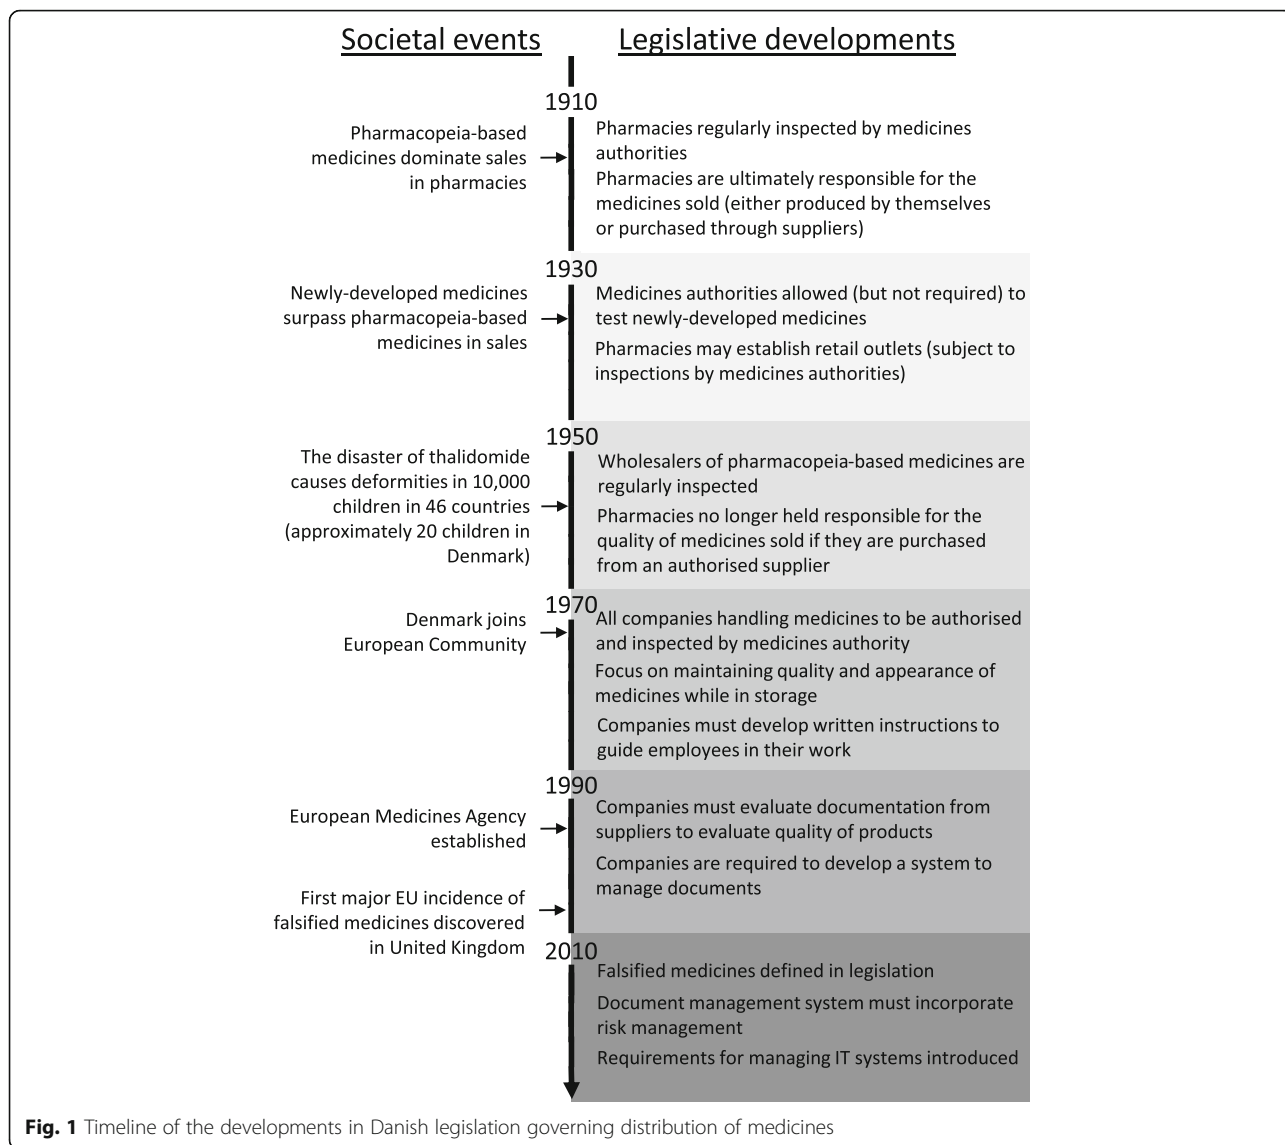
Societal events

Legislative developments

1910

Pharmacopeia-based medicines dominate sales in pharmacies

Pharmacies regularly inspected by medicines authorities

Pharmacies are ultimately responsible for the medicines sold (either produced by themselves or purchased through suppliers)

1930

Newly-developed medicines surpass pharmacopeia-based medicines in sales

Medicines authorities allowed (but not required) to test newly-developed medicines

Pharmacies may establish retail outlets (subject to inspections by medicines authorities)

1950

The disaster of thalidomide causes deformities in 10,000 children in 46 countries (approximately 20 children in Denmark)

Wholesalers of pharmacopeia-based medicines are regularly inspected

Pharmacies no longer held responsible for the quality of medicines sold if they are purchased from an authorised supplier

1970

Denmark joins European Community

All companies handling medicines to be authorised and inspected by medicines authority

Focus on maintaining quality and appearance of medicines while in storage

Companies must develop written instructions to guide employees in their work

1990

European Medicines Agency established

Companies must evaluate documentation from suppliers to evaluate quality of products

Companies are required to develop a system to manage documents

First major EU incidence of falsified medicines discovered in United Kingdom

2010

Falsified medicines defined in legislation

Document management system must incorporate risk management

Requirements for managing IT systems introduced

**Fig. 1** Timeline of the developments in Danish legislation governing distribution of medicines